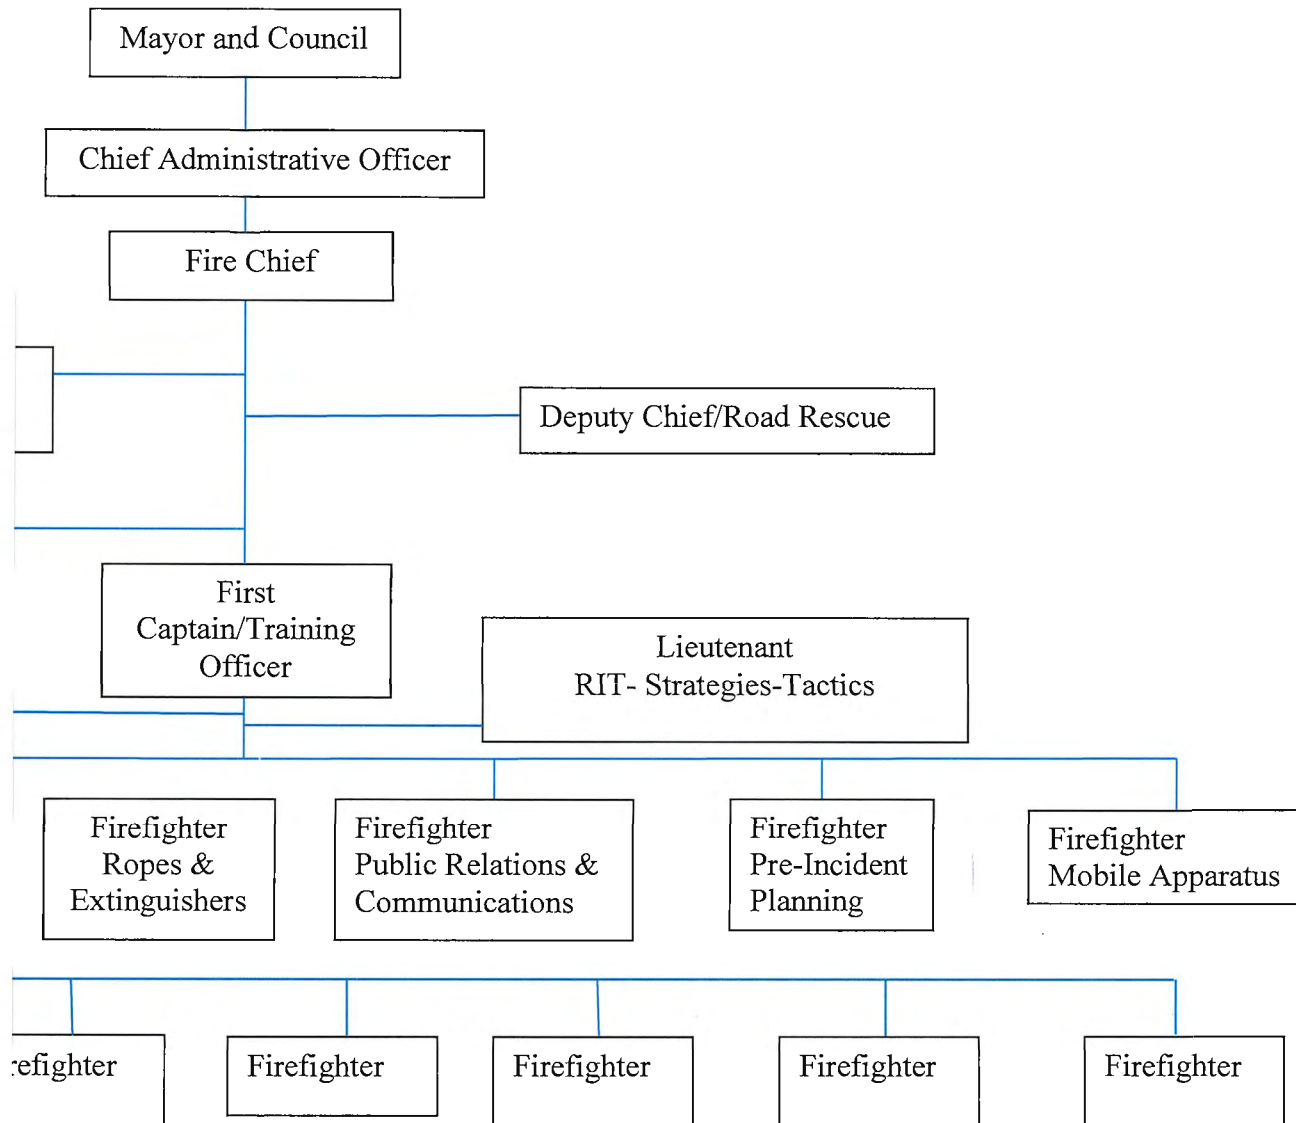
Mayor and Council

Chief Administrative Officer

Fire Chief

Deputy Chief/Road Rescue

First Captain/Training Officer

Lieutenant
RIT- Strategies-Tactics

Firefighter
Ropes &
Extinguishers

Firefighter
Public Relations &
Communications

Firefighter
Pre-Incident
Planning

Firefighter
Mobile Apparatus

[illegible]efighter

Firefighter

Firefighter

Firefighter

Firefighter